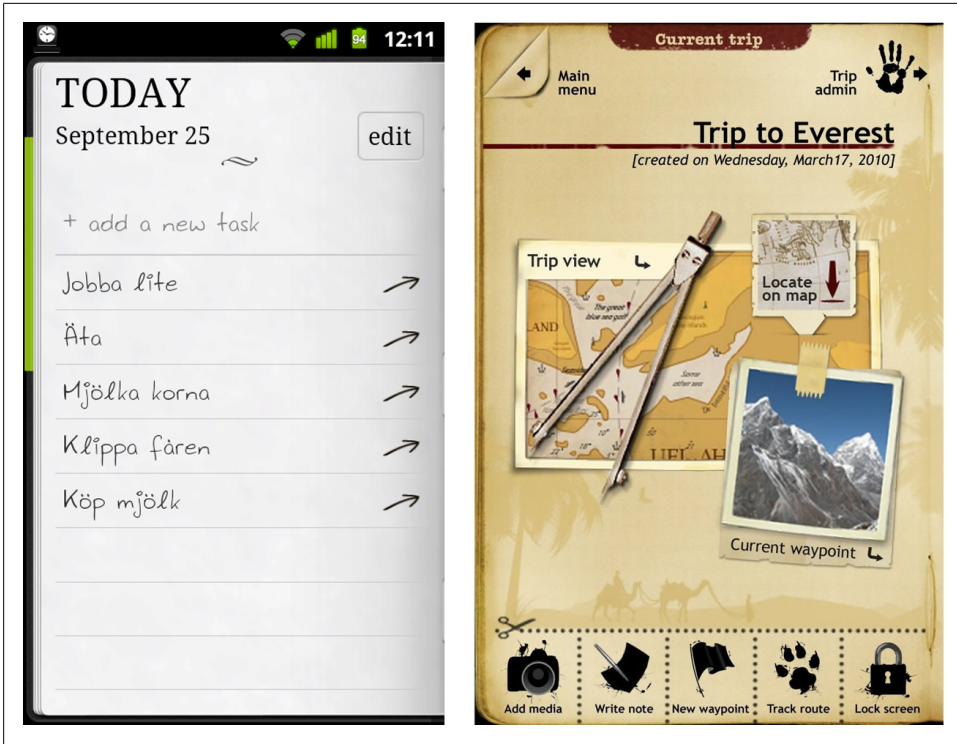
94 12:11

TODAY
September 25
edit

+ add a new task
Jobba lite
Äta
Mjölka korna
Klippa fåren
Köp mjölk

Current trip
Main menu
Trip admin
Trip to Everest
[created on Wednesday, March17, 2010]

Trip view
Locate on map
Current waypoint

Add media
Write note
New waypoint
Track route
Lock screen